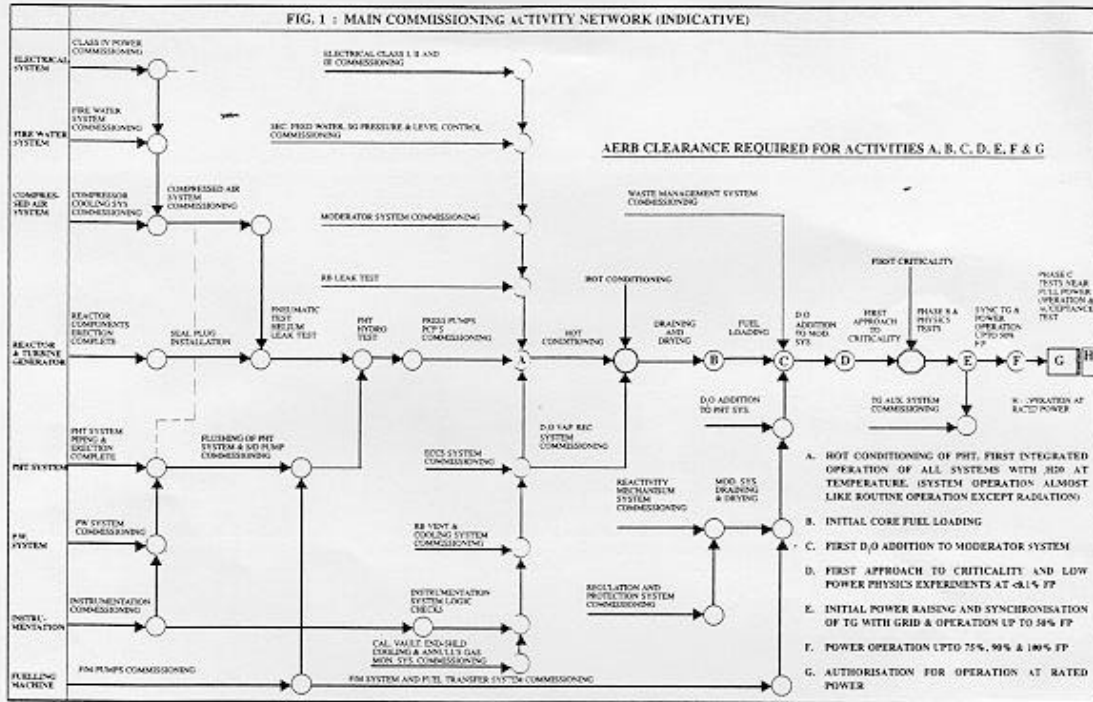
FIG. 1 : MAIN COMMISSIONING ACTIVITY NETWORK (INDICATIVE)

ELECTRICAL SYSTEM

CLASS IV POWER COMMISSIONING

ELECTRICAL CLASS I, II AND III COMMISSIONING

FIRE WATER SYSTEM

FIRE WATER SYSTEM COMMISSIONING

SEC. FEED WATER, SG PRESSURE & LEVEL CONTROL COMMISSIONING

AERB CLEARANCE REQUIRED FOR ACTIVITIES A, B, C, D, E, F & G

COMPRESSED AIR SYSTEM

COMPRESSOR COOLING SYS COMMISSIONING

COMPRESSED AIR SYSTEM COMMISSIONING

MODERATOR SYSTEM COMMISSIONING

WASTE MANAGEMENT SYSTEM COMMISSIONING

RB LEAK TEST

HOT CONDITIONING

FIRST CRITICALITY

PHASE C TESTS NEAR FULL POWER (OPERATION & ACCEPTANCE TEST

REACTOR & TURBINE GENERATOR

REACTOR COMPONENTS ERECTION COMPLETE

SEAL PLUG INSTALLATION

PNEUMATIC TEST HELIUM LEAK TEST

PHT HYDRO TEST

PRESS PUMPS PCP'S COMMISSIONING

A

HOT CONDITIONING

DRAINING AND DRYING

B

FUEL LOADING

C

D₂O ADDITION TO MOD SYS.

D

FIRST APPROACH TO CRITICALITY

PHASE B PHYSICS TESTS

SYNC TG & POWER OPERATION UPTO 50% FP

E

F

G

H

TG AUX SYSTEM COMMISSIONING

H : OPERATION AT RATED POWER

D₂O ADDITION TO PHT SYS.

PHT SYSTEM

PHT SYSTEM PIPING & ERECTION COMPLETE

FLUSHING OF PHT SYSTEM & S/D PUMP COMMISSIONING

ECCS SYSTEM COMMISSIONING

D₂O VAP REC SYSTEM COMMISSIONING

REACTIVITY MECHANISM SYSTEM COMMISSIONING

MOD. SYS. DRAINING & DRYING

P.W. SYSTEM

PW SYSTEM COMMISSIONING

RB VENT & COOLING SYSTEM COMMISSIONING

REGULATION AND PROTECTION SYSTEM COMMISSIONING

INSTRUMENTATION

INSTRUMENTATION COMMISSIONING

INSTRUMENTATION SYSTEM LOGIC CHECKS

CAL. VAULT, END-SHILD COOLING & ANNULUS GAS MON. SYS. COMMISSIONING

FUELLING MACHINE

F/M PUMPS COMMISSIONING

F/M SYSTEM AND FUEL TRANSFER SYSTEM COMMISSIONING

A. HOT CONDITIONING OF PHT, FIRST INTEGRATED OPERATION OF ALL SYSTEMS WITH H2O AT TEMPERATURE. (SYSTEM OPERATION ALMOST LIKE ROUTINE OPERATION EXCEPT RADIATION)

B. INITIAL CORE FUEL LOADING

C. FIRST D₂O ADDITION TO MODERATOR SYSTEM

D. FIRST APPROACH TO CRITICALITY AND LOW POWER PHYSICS EXPERIMENTS AT <0.1% FP

E. INITIAL POWER RAISING AND SYNCHRONISATION OF TG WITH GRID & OPERATION UP TO 50% FP

F. POWER OPERATION UPTO 75%, 90% & 100% FP

G. AUTHORISATION FOR OPERATION AT RATED POWER